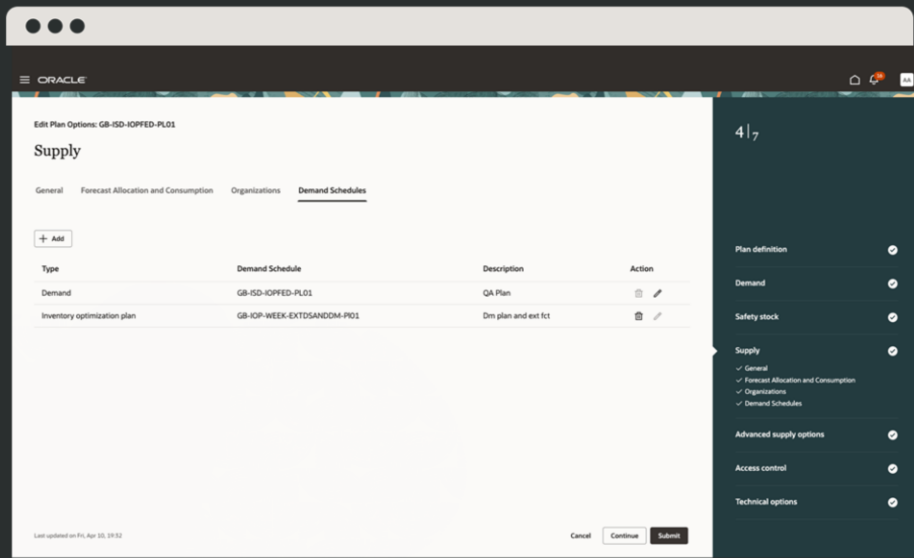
ORACLE

AA

Edit Plan Options: GB-ISD-IOPFED-PL01

Supply

General  Forecast Allocation and Consumption  Organizations  Demand Schedules

+ Add

| Type | Demand Schedule | Description | Action |
|---|---|---|---|
| Demand | GB-ISD-IOPFED-PL01 | QA Plan | |
| Inventory optimization plan | GB-IOP-WEEK-EXTDSANDDM-PI01 | Dm plan and ext fct | |

Last updated on Fri, Apr 10, 19:52

Cancel  Continue  Submit

4|7

Plan definition

Demand

Safety stock

Supply

General
Forecast Allocation and Consumption
Organizations
Demand Schedules

Advanced supply options

Access control

Technical options